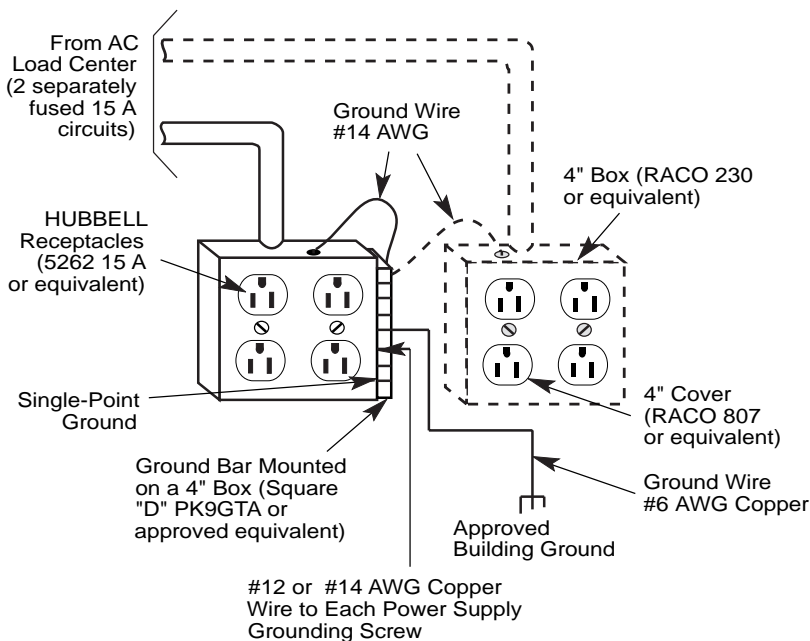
From AC Load Center (2 separately fused 15 A circuits)

Ground Wire #14 AWG

4" Box (RACO 230 or equivalent)

HUBBELL Receptacles (5262 15 A or equivalent)

Single-Point Ground

4" Cover (RACO 807 or equivalent)

Ground Bar Mounted on a 4" Box (Square "D" PK9GTA or approved equivalent)

Ground Wire #6 AWG Copper

Approved Building Ground

#12 or #14 AWG Copper Wire to Each Power Supply Grounding Screw